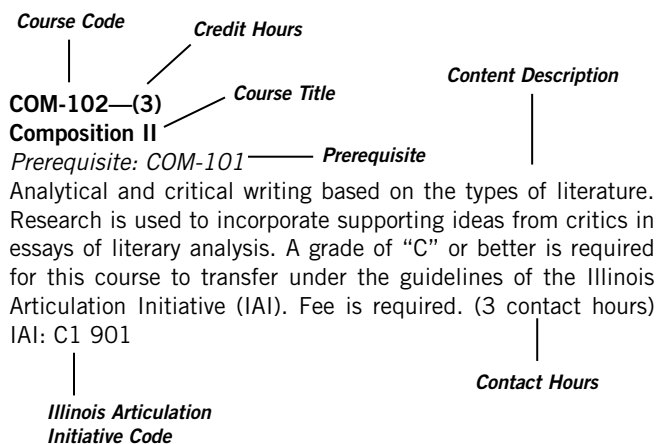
Course Code

Credit Hours

COM-102—(3)

Course Title

Content Description

Composition II

Prerequisite: COM-101

Prerequisite

Analytical and critical writing based on the types of literature. Research is used to incorporate supporting ideas from critics in essays of literary analysis. A grade of "C" or better is required for this course to transfer under the guidelines of the Illinois Articulation Initiative (IAI). Fee is required. (3 contact hours) IAI: C1 901

Contact Hours

Illinois Articulation Initiative Code